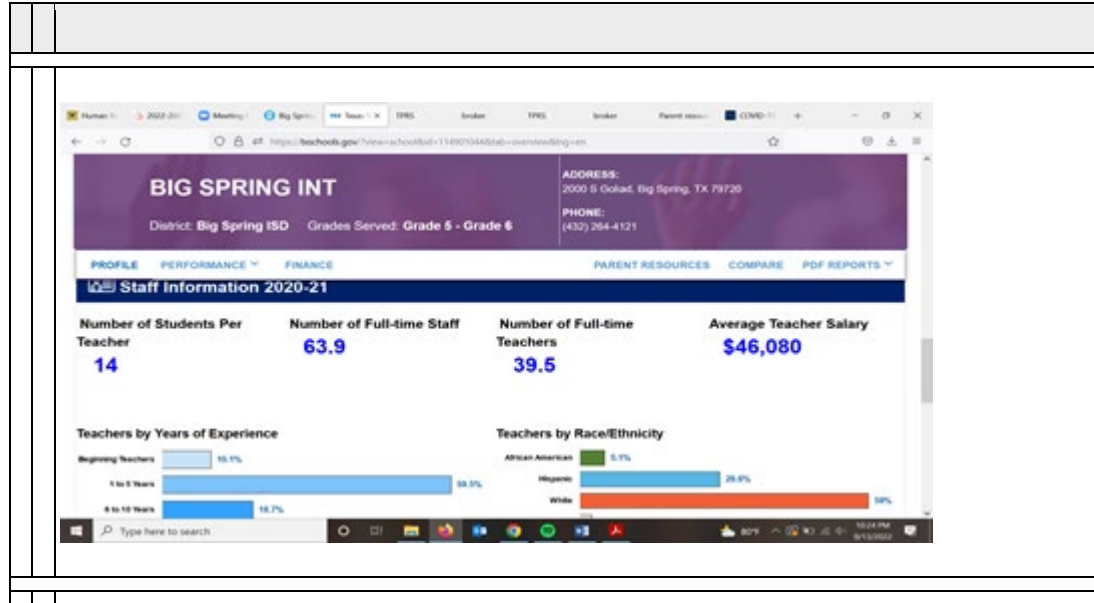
Human R  2022-20  Meeting  Big Sprin  Texas  TPRS  broker  TPRS  broker  Parent resour  COVID-19

https://txschools.gov/?view=school&id=114901044&tab=overview&lng=en

BIG SPRING INT

District: Big Spring ISD   Grades Served: Grade 5 - Grade 6

ADDRESS:
2000 S Goliad, Big Spring, TX 79720

PHONE:
(432) 264-4121

PROFILE   PERFORMANCE   FINANCE   PARENT RESOURCES   COMPARE   PDF REPORTS

Staff Information 2020-21

Number of Students Per Teacher
14

Number of Full-time Staff
63.9

Number of Full-time Teachers
39.5

Average Teacher Salary
$46,080

Teachers by Years of Experience

Beginning Teachers 10.1%
1 to 5 Years 50.5%
6 to 10 Years 18.7%

Teachers by Race/Ethnicity

African American 5.1%
Hispanic 29.6%
White 59%

Type here to search

80°F

10:24 PM
8/13/2022